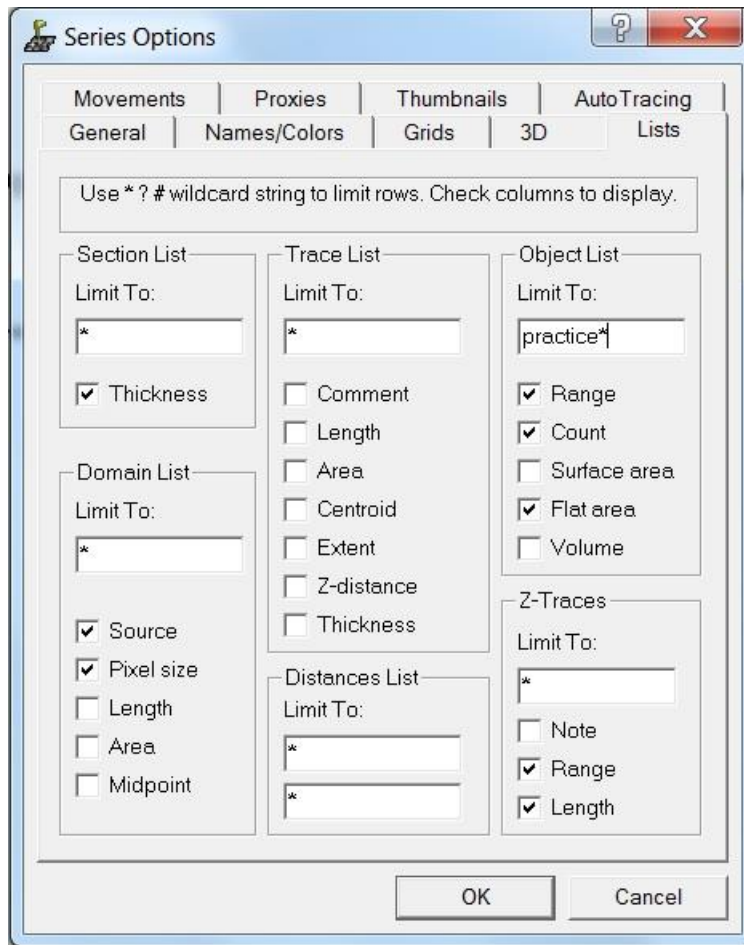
Series Options

Movements | Proxies | Thumbnails | AutoTracing
General | Names/Colors | Grids | 3D | Lists

Use * ? # wildcard string to limit rows. Check columns to display.

Section List
Limit To:
*
☑ Thickness

Domain List
Limit To:
*
☑ Source
☑ Pixel size
☐ Length
☐ Area
☐ Midpoint

Trace List
Limit To:
*
☐ Comment
☐ Length
☐ Area
☐ Centroid
☐ Extent
☐ Z-distance
☐ Thickness

Distances List
Limit To:
*
*

Object List
Limit To:
practice*
☑ Range
☑ Count
☐ Surface area
☑ Flat area
☐ Volume

Z-Traces
Limit To:
*
☐ Note
☑ Range
☑ Length

OK
Cancel